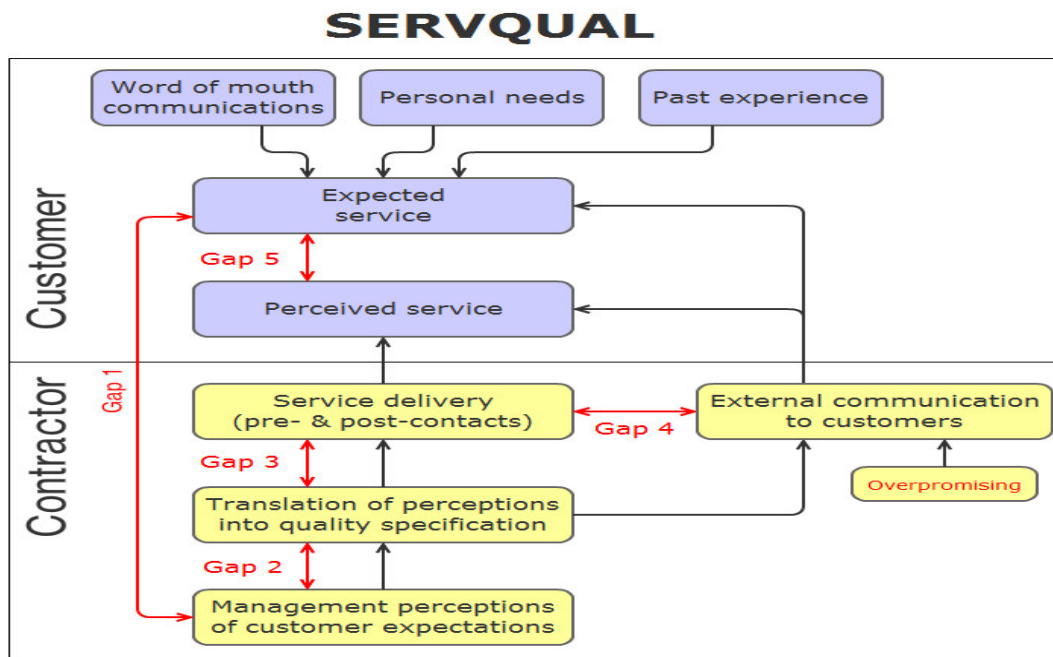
SERVQUAL

Word of mouth communications

Personal needs

Past experience

Customer

Expected service

Gap 5

Perceived service

Contractor

Gap 1

Service delivery (pre- & post-contacts)

Gap 4

External communication to customers

Gap 3

Overpromising

Translation of perceptions into quality specification

Gap 2

Management perceptions of customer expectations